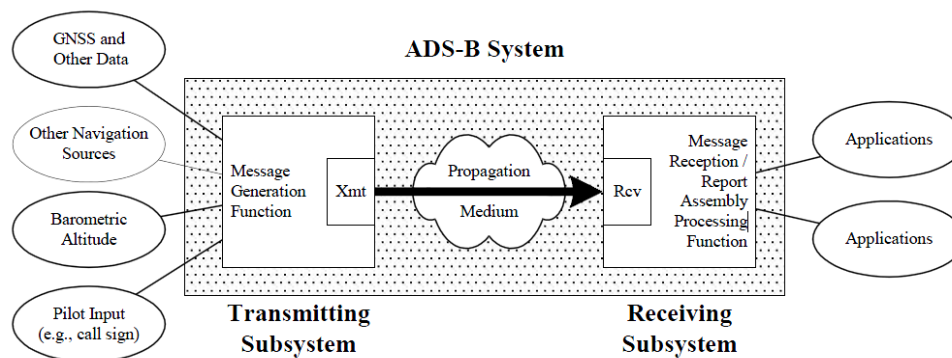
GNSS and Other Data

ADS-B System

Other Navigation Sources

Barometric Altitude

Pilot Input (e.g., call sign)

Message Generation Function

Xmt

Propagation

Medium

Rcv

Message Reception / Report Assembly Processing Function

Applications

Applications

Transmitting Subsystem

Receiving Subsystem